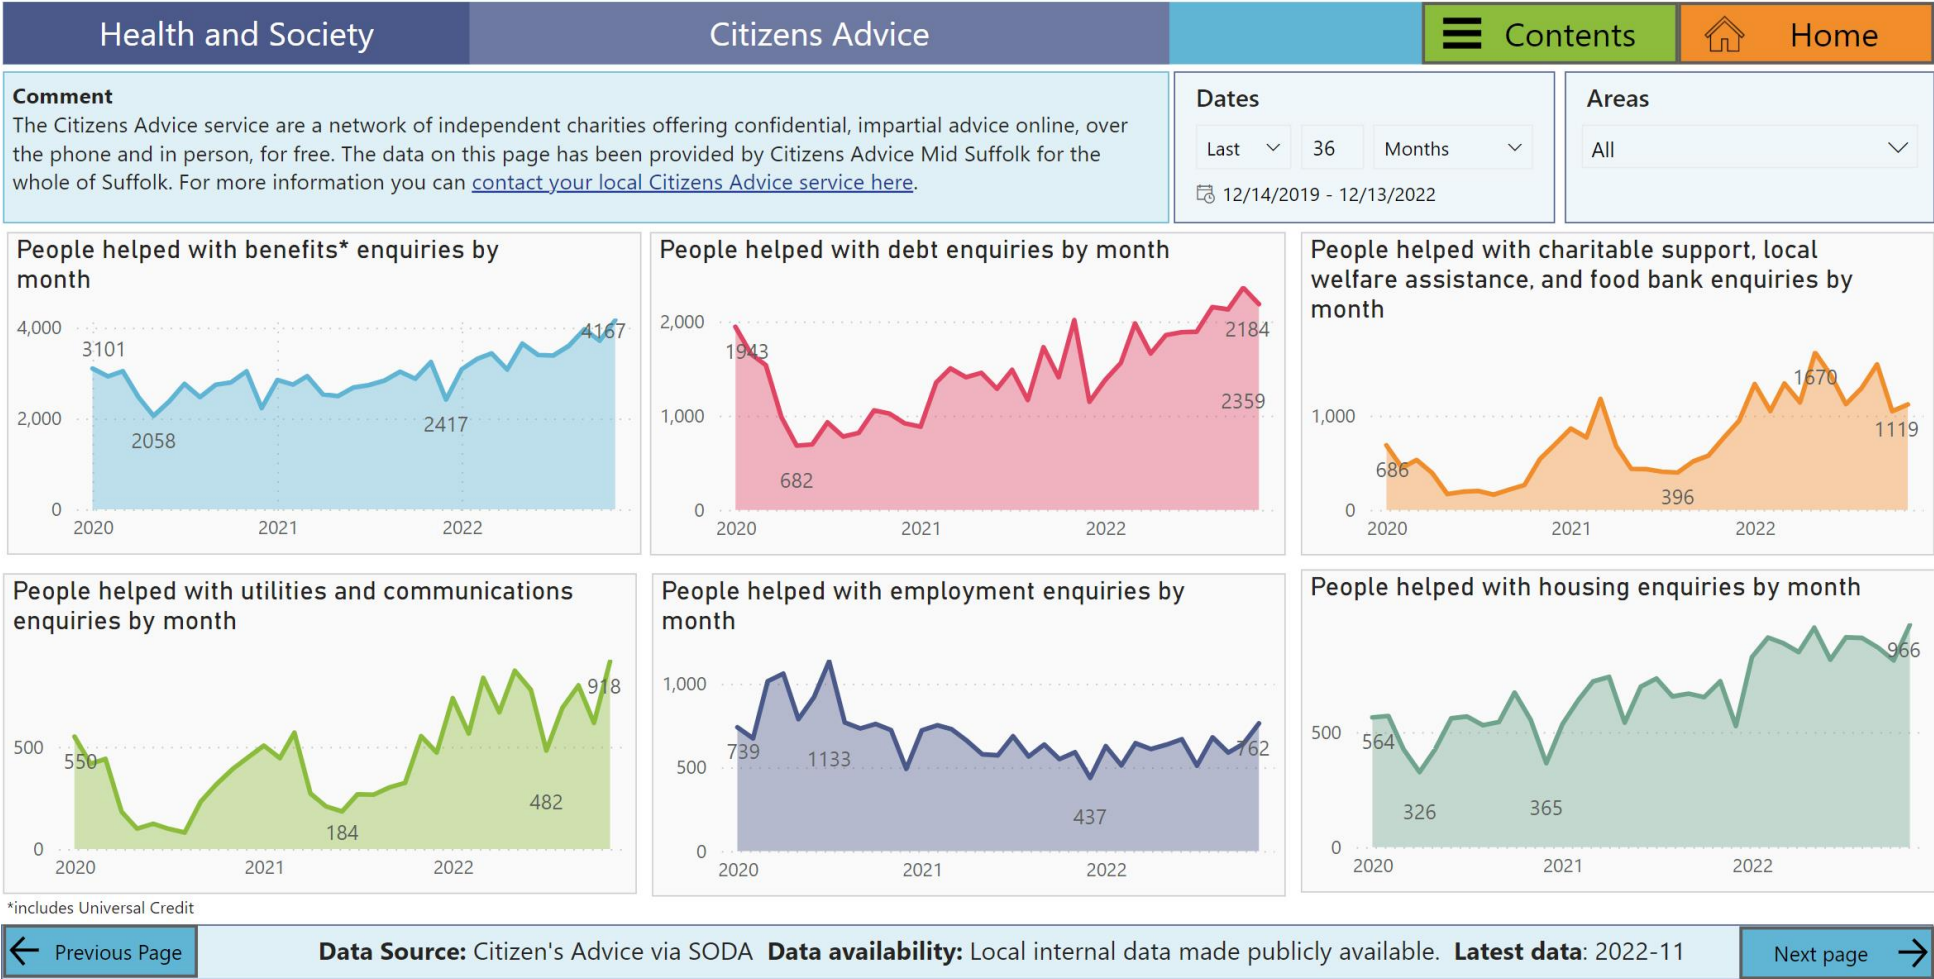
Health and Society | Citizens Advice | Contents | Home

**Comment**
The Citizens Advice service are a network of independent charities offering confidential, impartial advice online, over the phone and in person, for free. The data on this page has been provided by Citizens Advice Mid Suffolk for the whole of Suffolk. For more information you can contact your local Citizens Advice service here.

Dates
Last 36 Months
12/14/2019 - 12/13/2022

Areas
All

People helped with benefits* enquiries by month
4,000
2,000
0
3101
2058
2417
4167
2020 2021 2022

People helped with debt enquiries by month
2,000
1,000
0
1943
682
2184
2359
2020 2021 2022

People helped with charitable support, local welfare assistance, and food bank enquiries by month
1,000
0
686
396
1670
1119
2020 2021 2022

People helped with utilities and communications enquiries by month
500
0
550
184
482
918
2020 2021 2022

People helped with employment enquiries by month
1,000
500
0
739
1133
437
762
2020 2021 2022

People helped with housing enquiries by month
500
0
564
326
365
966
2020 2021 2022

*includes Universal Credit

Previous Page
**Data Source:** Citizen's Advice via SODA **Data availability:** Local internal data made publicly available. **Latest data**: 2022-11
Next page